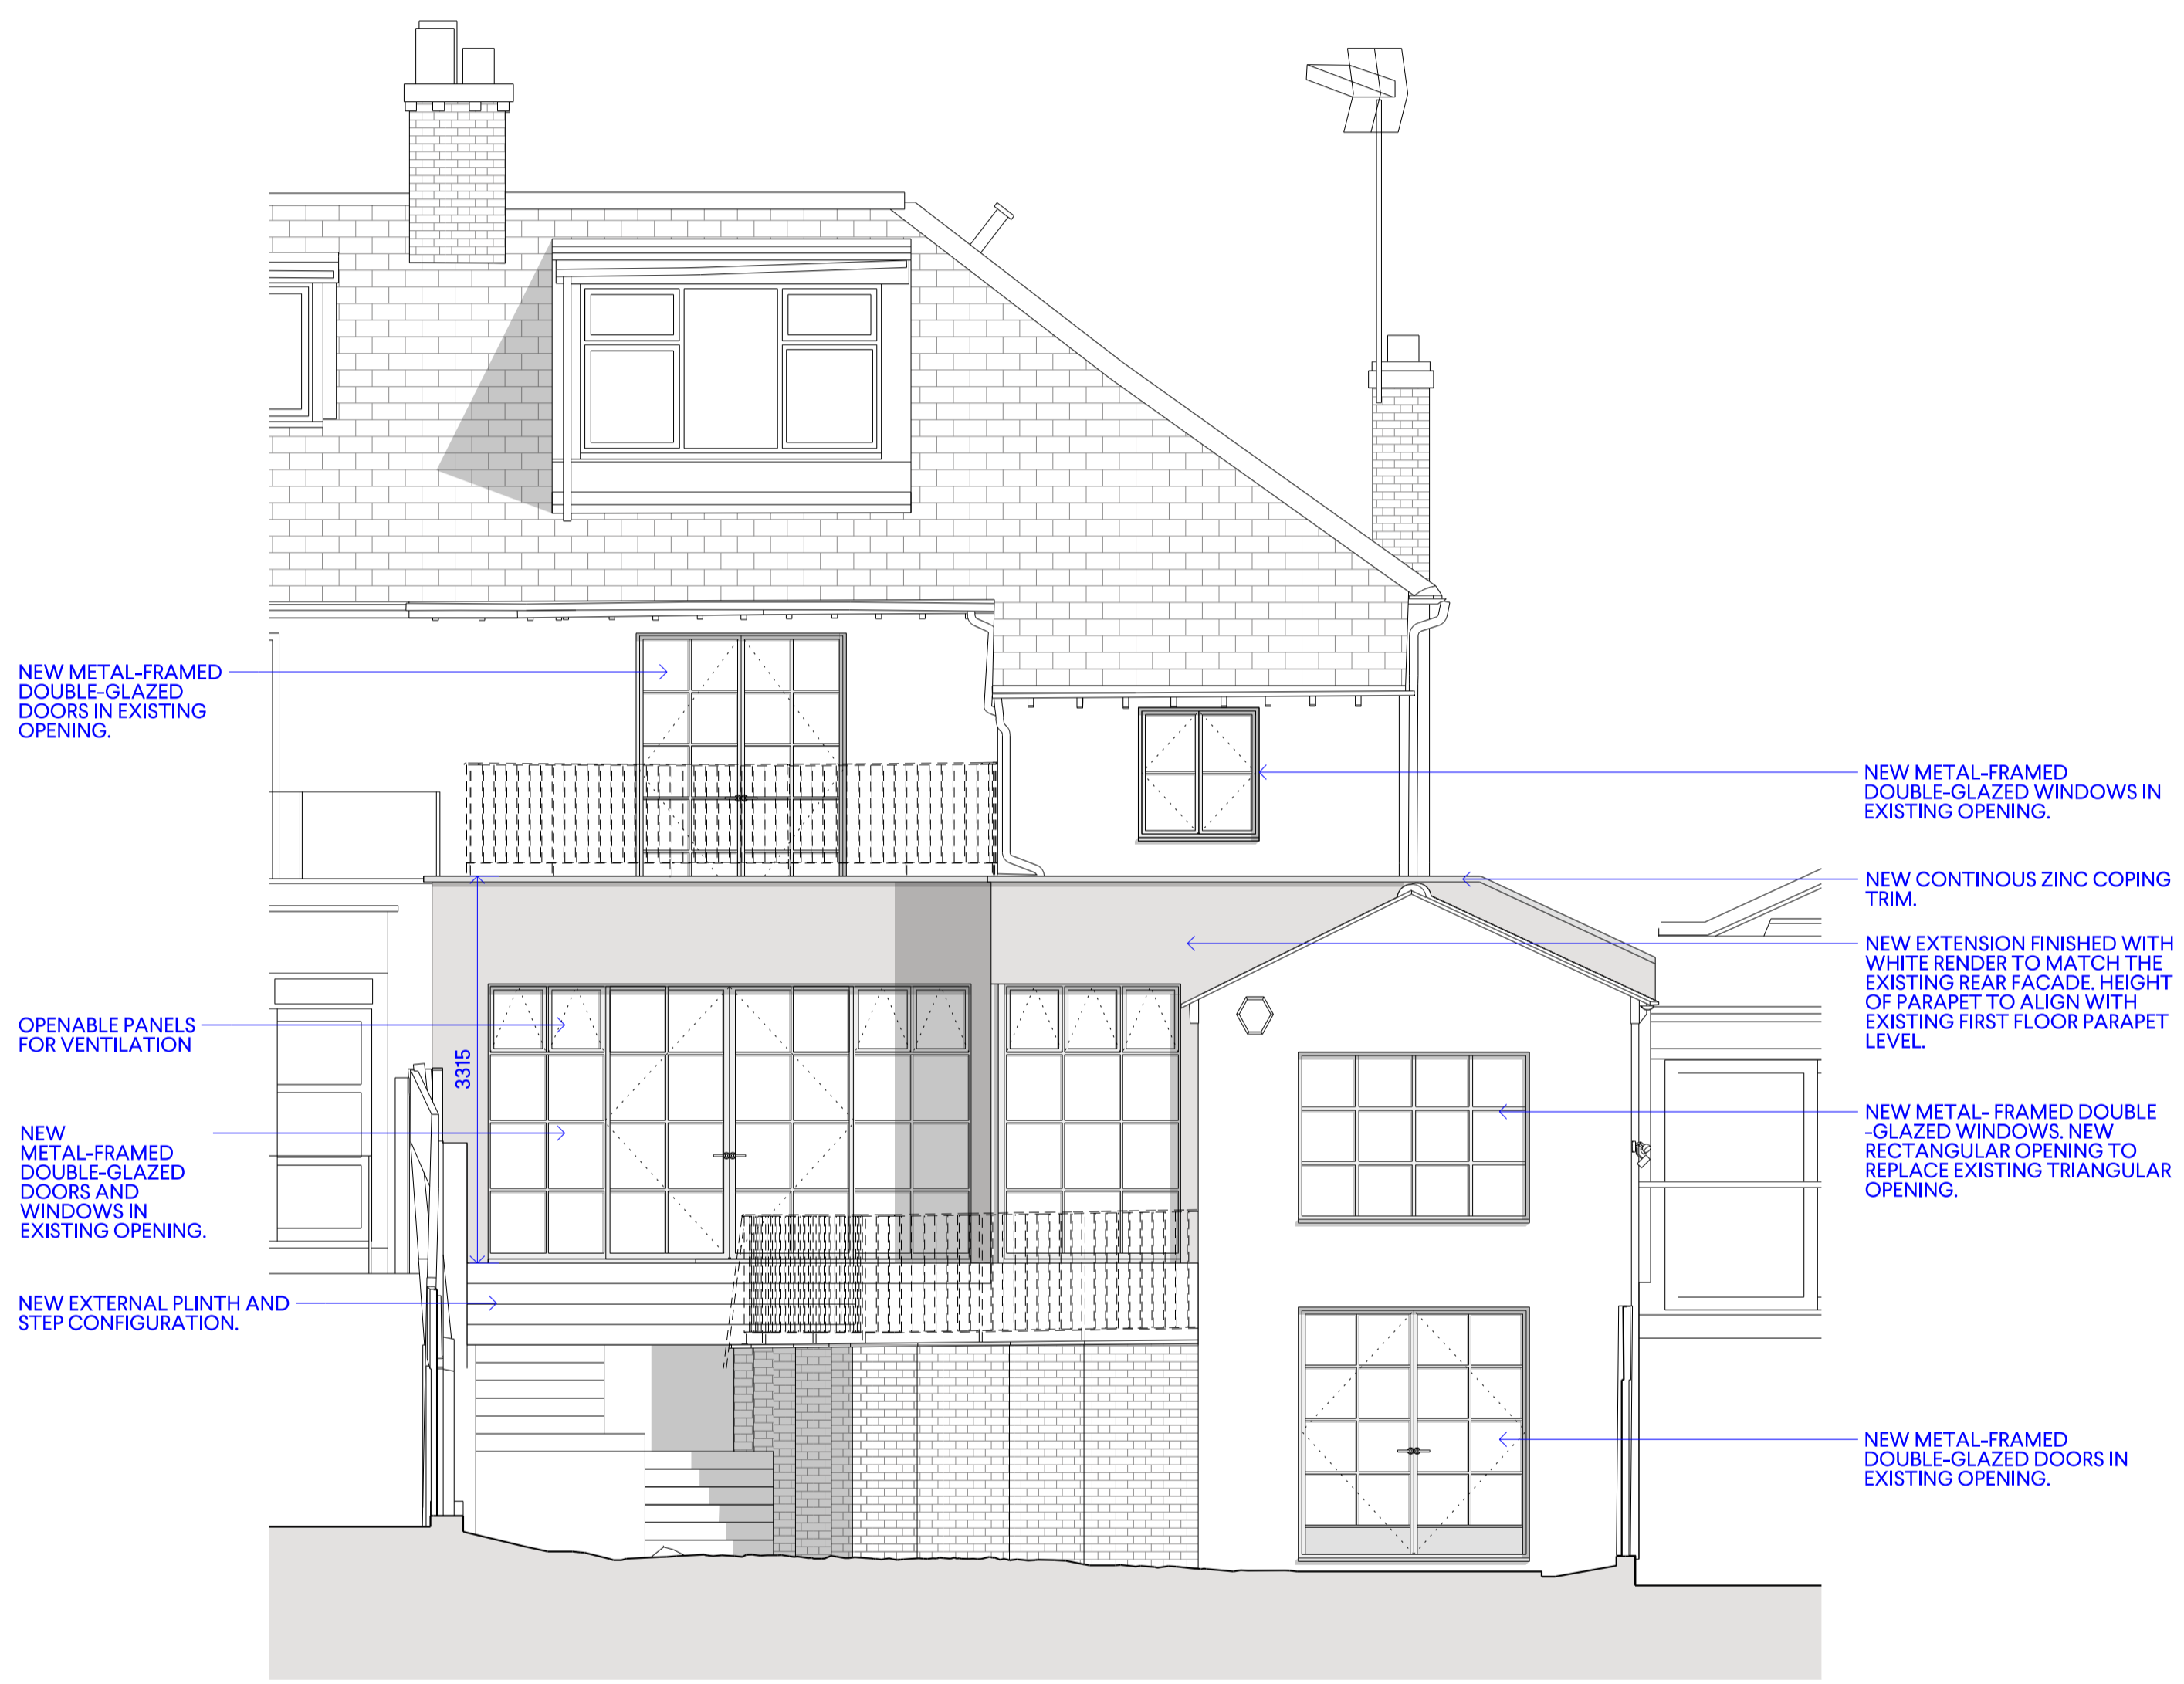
NEW METAL-FRAMED DOUBLE-GLAZED DOORS IN EXISTING OPENING.

NEW METAL-FRAMED DOUBLE-GLAZED WINDOWS IN EXISTING OPENING.

NEW CONTINOUS ZINC COPING TRIM.

NEW EXTENSION FINISHED WITH WHITE RENDER TO MATCH THE EXISTING REAR FACADE. HEIGHT OF PARAPET TO ALIGN WITH EXISTING FIRST FLOOR PARAPET LEVEL.

OPENABLE PANELS FOR VENTILATION

3315

NEW METAL-FRAMED DOUBLE-GLAZED DOORS AND WINDOWS IN EXISTING OPENING.

NEW METAL- FRAMED DOUBLE -GLAZED WINDOWS. NEW RECTANGULAR OPENING TO REPLACE EXISTING TRIANGULAR OPENING.

NEW EXTERNAL PLINTH AND STEP CONFIGURATION.

NEW METAL-FRAMED DOUBLE-GLAZED DOORS IN EXISTING OPENING.